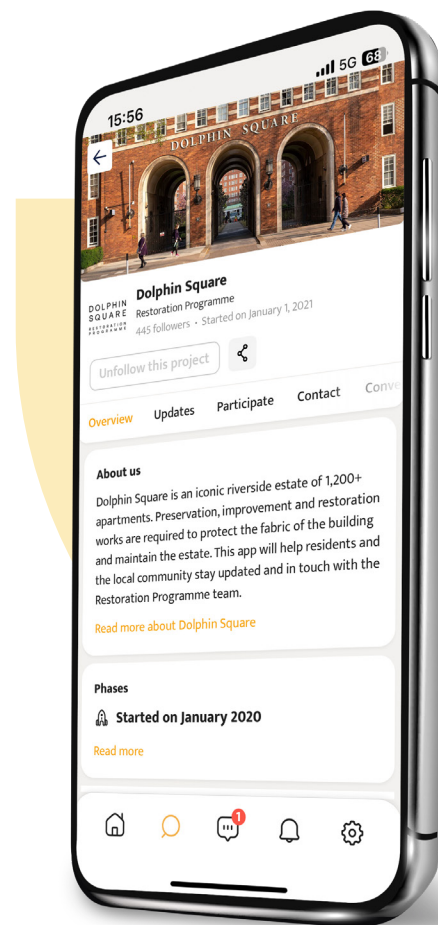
15:56

5G 68

DOLPHIN SQUARE

DOLPHIN SQUARE RESTORATION PROGRAMME

Dolphin Square

Restoration Programme

445 followers · Started on January 1, 2021

Unfollow this project

Overview Updates Participate Contact Conv

About us

Dolphin Square is an iconic riverside estate of 1,200+ apartments. Preservation, improvement and restoration works are required to protect the fabric of the building and maintain the estate. This app will help residents and the local community stay updated and in touch with the Restoration Programme team.

Read more about Dolphin Square

Phases

Started on January 2020

Read more

1